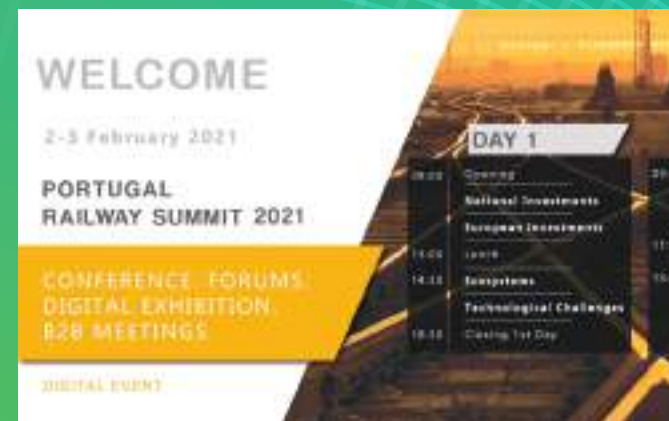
WELCOME

2-3 February 2021

PORTUGAL RAILWAY SUMMIT 2021

CONFERENCE FORUMS DIGITAL EXHIBITION B2B MEETINGS

DIGITAL EVENT

DAY 1

| | |
|---|---|
| 09:00 | Opening |
| | National Investments |
| | European Investments |
| 13:00 | Lunch |
| 14:15 | Ecosystems |
| | Technological Challenges |
| 18:30 | Closing 1st Day |